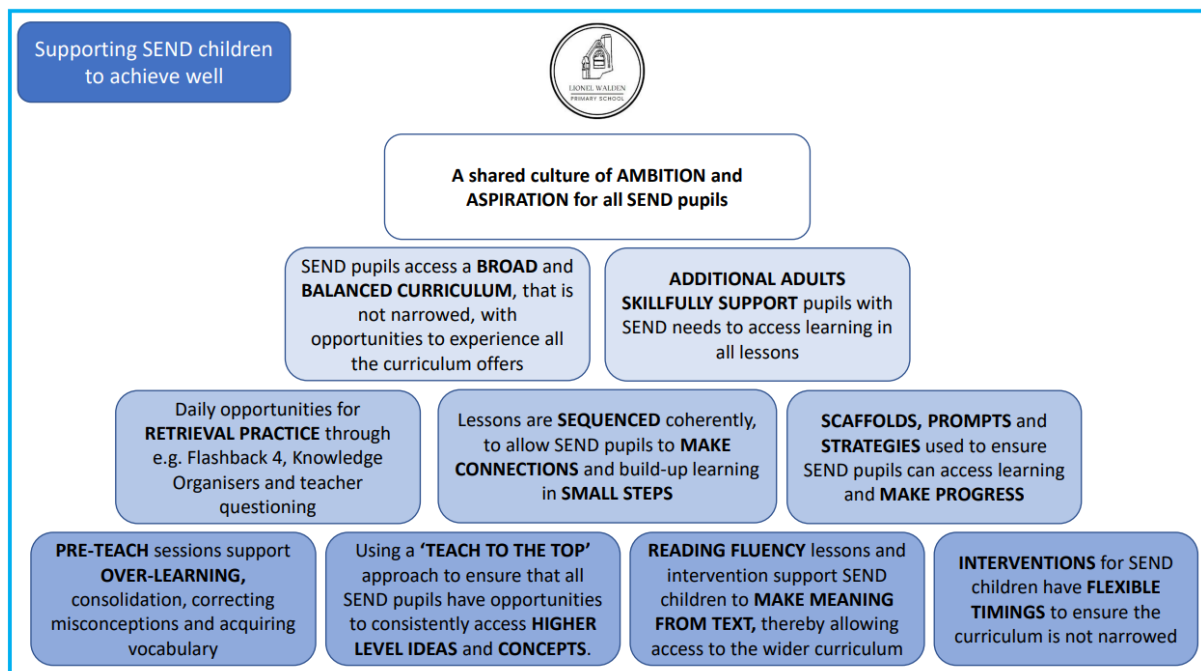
Supporting SEND children to achieve well

LIONEL WALDEN PRIMARY SCHOOL

A shared culture of AMBITION and ASPIRATION for all SEND pupils

SEND pupils access a BROAD and BALANCED CURRICULUM, that is not narrowed, with opportunities to experience all the curriculum offers

ADDITIONAL ADULTS SKILLFULLY SUPPORT pupils with SEND needs to access learning in all lessons

Daily opportunities for RETRIEVAL PRACTICE through e.g. Flashback 4, Knowledge Organisers and teacher questioning

Lessons are SEQUENCED coherently, to allow SEND pupils to MAKE CONNECTIONS and build-up learning in SMALL STEPS

SCAFFOLDS, PROMPTS and STRATEGIES used to ensure SEND pupils can access learning and MAKE PROGRESS

PRE-TEACH sessions support OVER-LEARNING, consolidation, correcting misconceptions and acquiring vocabulary

Using a 'TEACH TO THE TOP' approach to ensure that all SEND pupils have opportunities to consistently access HIGHER LEVEL IDEAS and CONCEPTS.

READING FLUENCY lessons and intervention support SEND children to MAKE MEANING FROM TEXT, thereby allowing access to the wider curriculum

INTERVENTIONS for SEND children have FLEXIBLE TIMINGS to ensure the curriculum is not narrowed